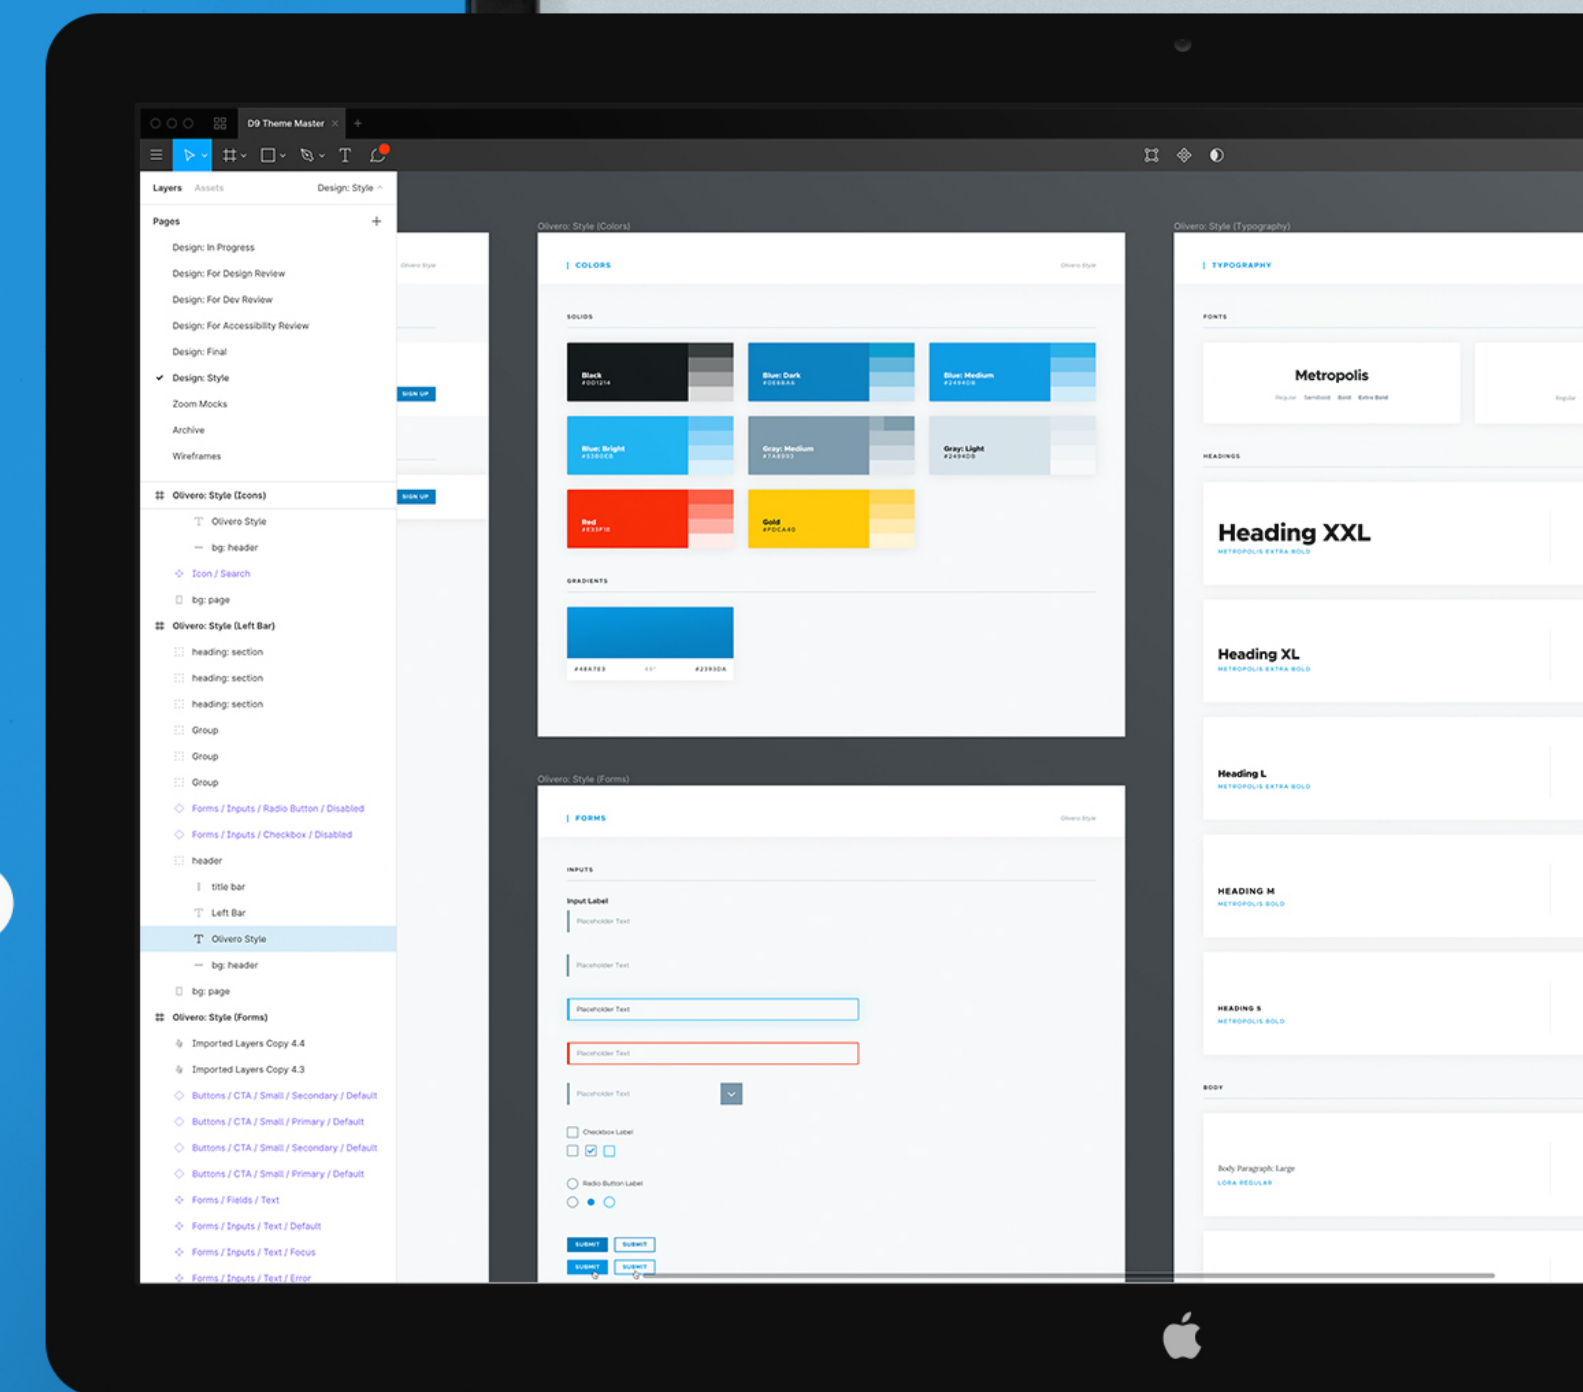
D9 Theme Master

Layers Assets Design: Style

Pages

Design: In Progress
Design: For Design Review
Design: For Dev Review
Design: For Accessibility Review
Design: Final
✓ Design: Style
Zoom Mocks
Archive
Wireframes

Olivero: Style (Icons)
Olivero Style
bg: header
Icon / Search
bg: page
Olivero: Style (Left Bar)
heading: section
heading: section
heading: section
Group
Group
Group
Forms / Inputs / Radio Button / Disabled
Forms / Inputs / Checkbox / Disabled
header
title bar
Left Bar
Olivero Style
bg: header
bg: page
Olivero: Style (Forms)
Imported Layers Copy 4.4
Imported Layers Copy 4.3
Buttons / CTA / Small / Secondary / Default
Buttons / CTA / Small / Primary / Default
Buttons / CTA / Small / Secondary / Default
Buttons / CTA / Small / Primary / Default
Forms / Fields / Text
Forms / Inputs / Text / Default
Forms / Inputs / Text / Focus
Forms / Inputs / Text / Error

SIGN UP
SIGN UP

Olivero: Style (Colors)
COLORS
SOLIDS
Black #001214
Blue: Dark #0E68A6
Blue: Medium #2494DB
Blue: Bright #33B0E8
Gray: Medium #7A8993
Gray: Light
Red #E33F1E
Gold #FDCA40
GRADIENTS
#48A7E3 45° #2393DA

Olivero: Style (Forms)
FORMS
INPUTS
Input Label
Placeholder Text
Placeholder Text
Placeholder Text
Placeholder Text
Placeholder Text
Checkbox Label
Radio Button Label
SUBMIT SUBMIT
SUBMIT SUBMIT

Olivero: Style (Typography)
TYPOGRAPHY
FONTS
Metropolis
Regular Semibold Bold Extra Bold
HEADINGS
Heading XXL
METROPOLIS EXTRA BOLD
Heading XL
METROPOLIS EXTRA BOLD
Heading L
METROPOLIS EXTRA BOLD
HEADING M
METROPOLIS BOLD
HEADING S
METROPOLIS BOLD
BODY
Body Paragraph: Large
LORA REGULAR